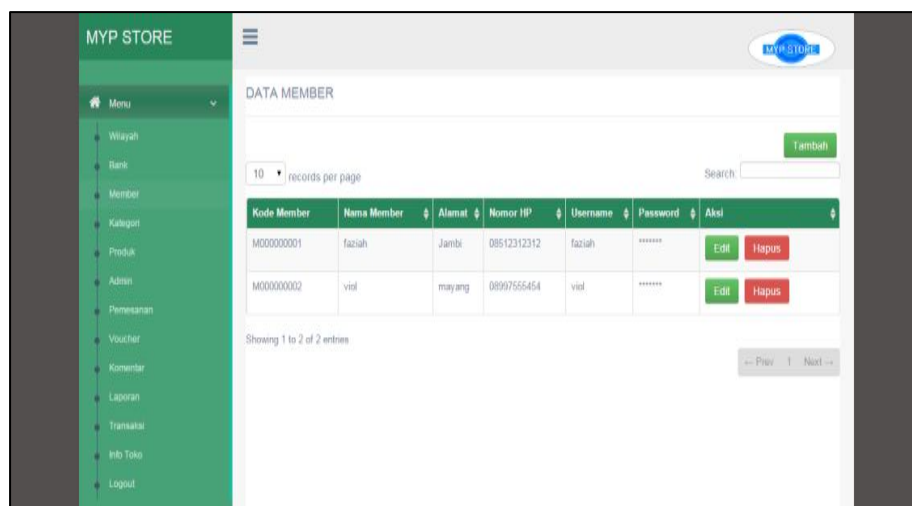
MYP STORE

MYP STORE

Menu

Wilayah

Bank

Member

Kategori

Produk

Admin

Pemesanan

Voucher

Komentar

Laporan

Transaksi

Info Toko

Logout

DATA MEMBER

Tambah

10 records per page

Search:

| Kode Member | Nama Member | Alamat | Nomor HP | Username | Password | Aksi |
|---|---|---|---|---|---|---|
| M000000001 | faziah | Jambi | 08512312312 | faziah | ******* | Edit Hapus |
| M000000002 | viol | mayang | 08997555454 | viol | ******* | Edit Hapus |

Showing 1 to 2 of 2 entries

← Prev 1 Next →